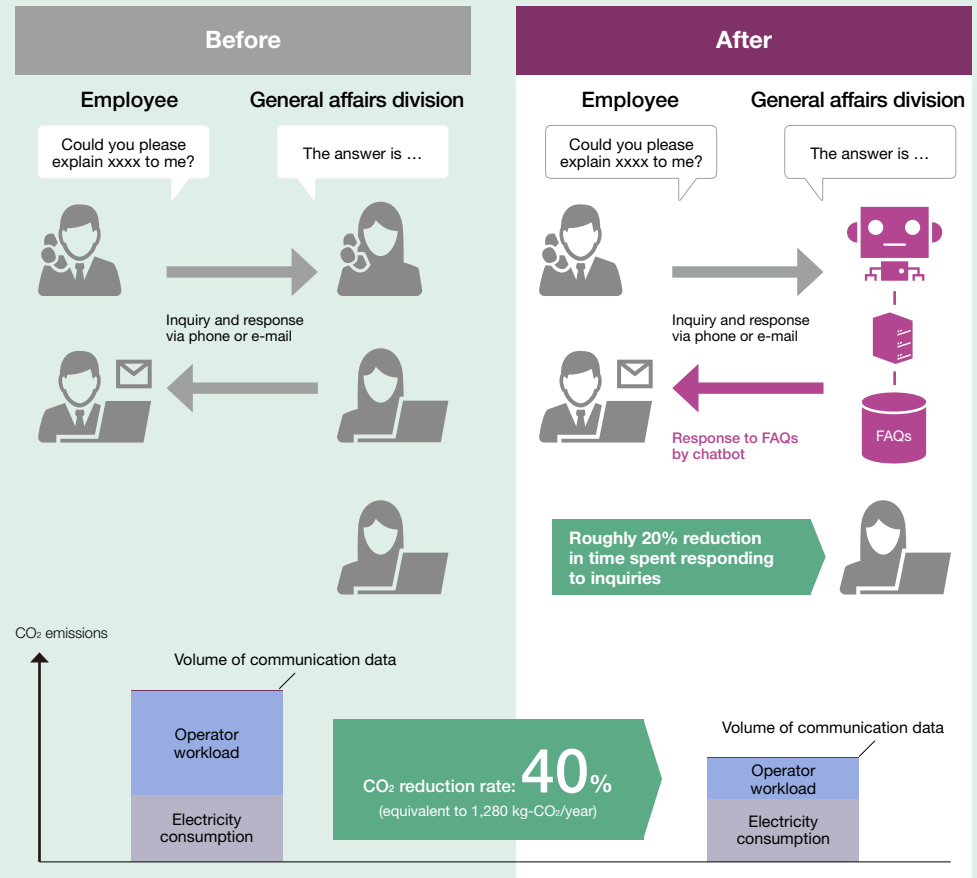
Before

Employee

General affairs division

Could you please explain xxxx to me?

The answer is …

Inquiry and response via phone or e-mail

After

Employee

General affairs division

Could you please explain xxxx to me?

The answer is …

Inquiry and response via phone or e-mail

Response to FAQs by chatbot

FAQs

Roughly 20% reduction in time spent responding to inquiries

$CO_2$ emissions

Volume of communication data

Operator workload

Electricity consumption

$CO_2$ reduction rate: 40%
(equivalent to 1,280 kg-$CO_2$/year)

Volume of communication data

Operator workload

Electricity consumption